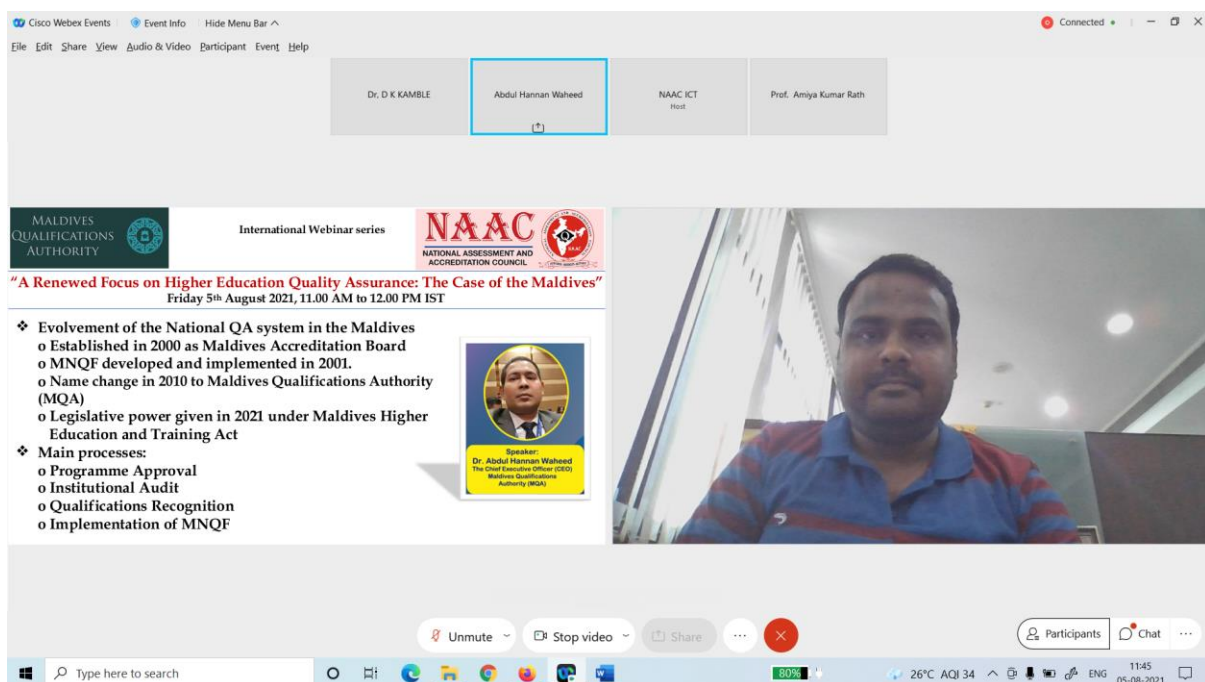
Cisco Webex Events   Event Info   Hide Menu Bar ^

Connected •

File  Edit  Share  View  Audio & Video  Participant  Event  Help

Dr. D K KAMBLE

Abdul Hannan Waheed

NAAC ICT
Host

Prof. Amiya Kumar Rath

MALDIVES QUALIFICATIONS AUTHORITY

International Webinar series

NAAC
NATIONAL ASSESSMENT AND ACCREDITATION COUNCIL

"A Renewed Focus on Higher Education Quality Assurance: The Case of the Maldives"
Friday 5th August 2021, 11.00 AM to 12.00 PM IST

❖ Evolvement of the National QA system in the Maldives
o Established in 2000 as Maldives Accreditation Board
o MNQF developed and implemented in 2001.
o Name change in 2010 to Maldives Qualifications Authority (MQA)
o Legislative power given in 2021 under Maldives Higher Education and Training Act
❖ Main processes:
o Programme Approval
o Institutional Audit
o Qualifications Recognition
o Implementation of MNQF

Speaker:
Dr. Abdul Hannan Waheed
The Chief Executive Officer (CEO)
Maldives Qualifications Authority (MQA)

Unmute   Stop video   Share   ···

Participants   Chat   ···

Type here to search

80%

26°C AQI 34   ENG   11:45
05-08-2021